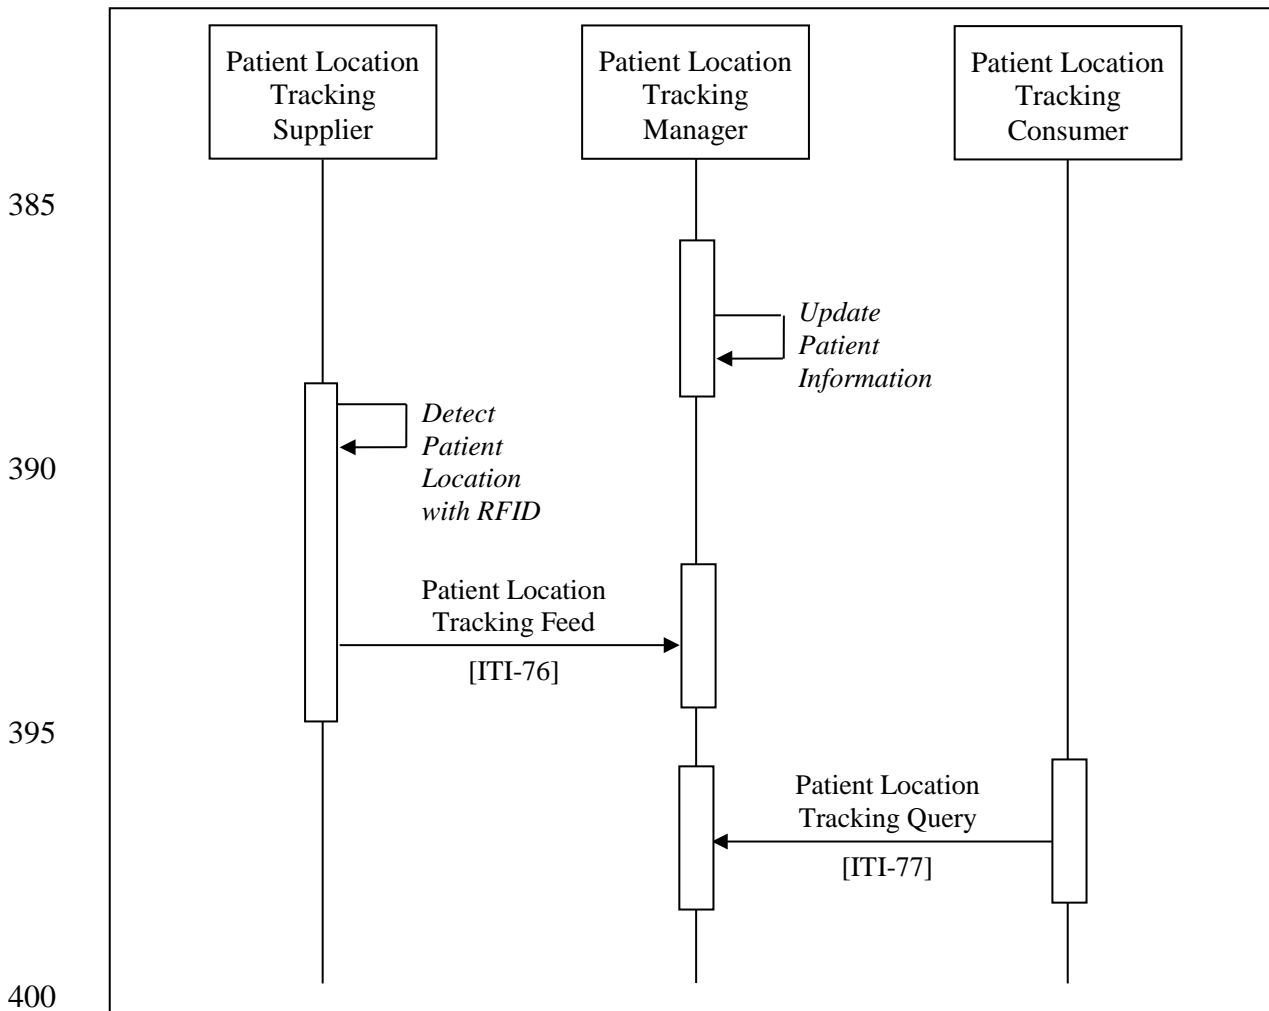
Patient Location Tracking Supplier

Patient Location Tracking Manager

Patient Location Tracking Consumer

385

*Update Patient Information*

*Detect Patient Location with RFID*

390

Patient Location Tracking Feed

[ITI-76]

395

Patient Location Tracking Query

[ITI-77]

400